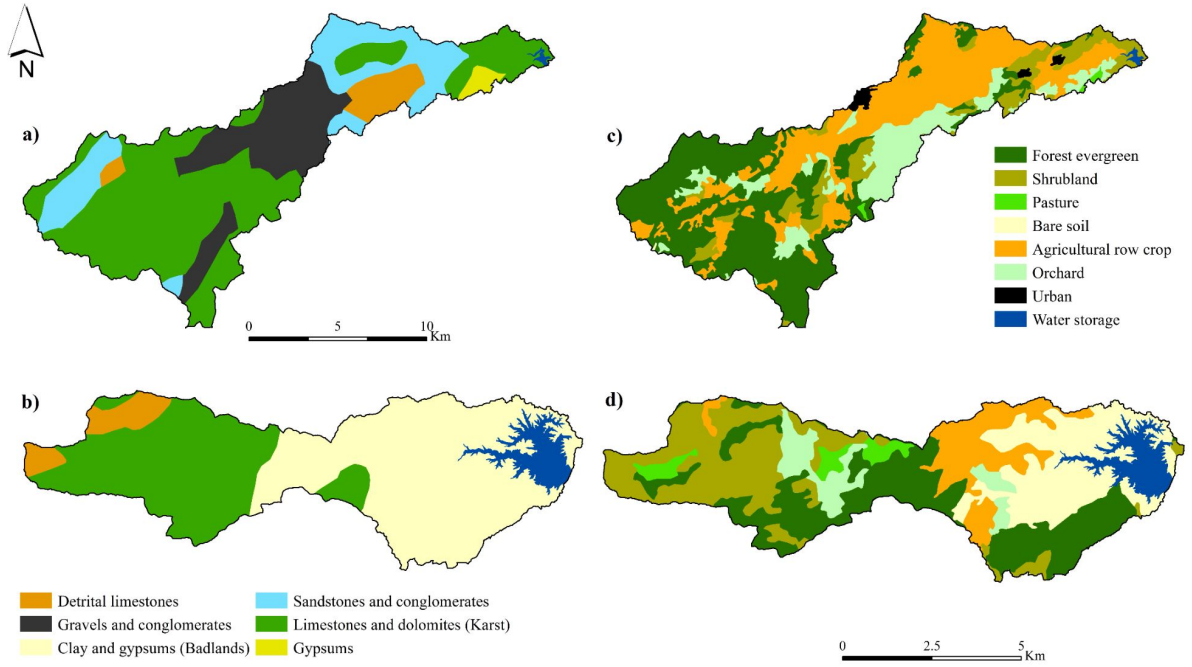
N

a)

0 5 10 Km

c)

Forest evergreen
Shrubland
Pasture
Bare soil
Agricultural row crop
Orchard
Urban
Water storage

b)

d)

Detrital limestones
Gravels and conglomerates
Clay and gypsums (Badlands)
Sandstones and conglomerates
Limestones and dolomites (Karst)
Gypsums

0 2.5 5 Km